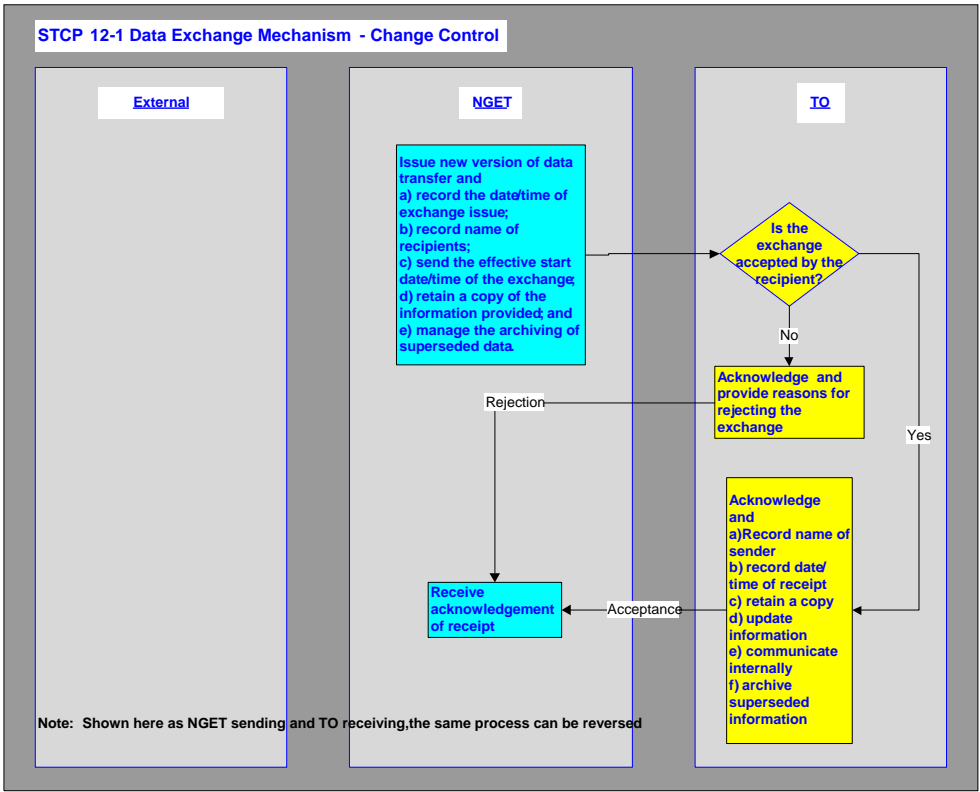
STCP 12-1 Data Exchange Mechanism - Change Control

External

NGET

TO

Issue new version of data transfer and
a) record the date/time of exchange issue;
b) record name of recipients;
c) send the effective start date/time of the exchange;
d) retain a copy of the information provided; and
e) manage the archiving of superseded data.

Is the exchange accepted by the recipient?

No

Acknowledge and provide reasons for rejecting the exchange

Rejection

Yes

Acknowledge and
a)Record name of sender
b) record date/ time of receipt
c) retain a copy
d) update information
e) communicate internally
f) archive superseded information

Acceptance

Receive acknowledgement of receipt

Note: Shown here as NGET sending and TO receiving,the same process can be reversed